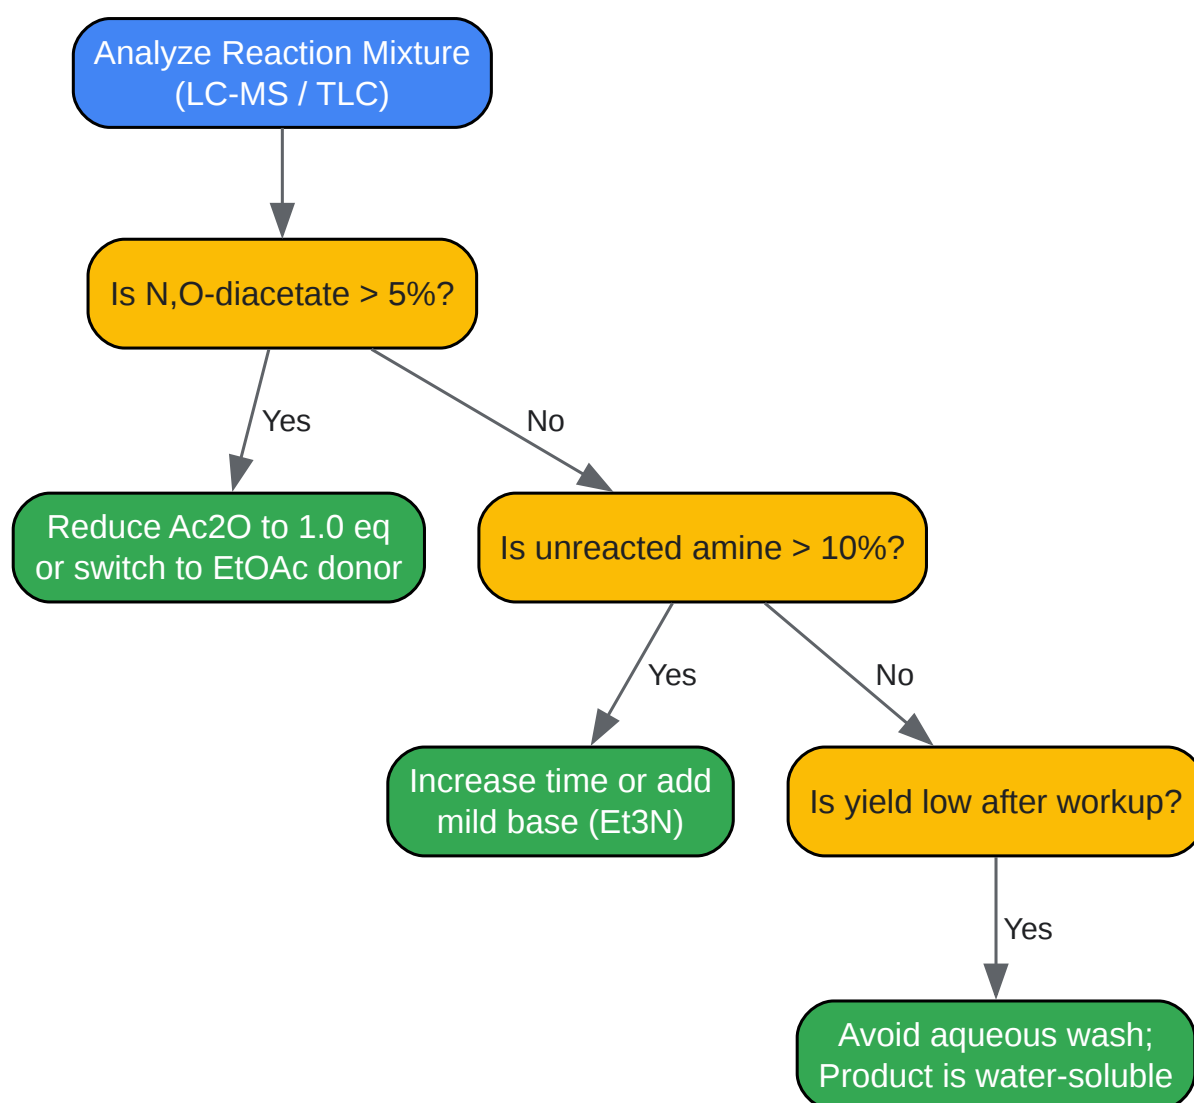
Analyze Reaction Mixture (LC-MS / TLC)

Is N,O-diacetate > 5%?

Yes

No

Reduce Ac2O to 1.0 eq or switch to EtOAc donor

Is unreacted amine > 10%?

Yes

No

Increase time or add mild base (Et3N)

Is yield low after workup?

Yes

Avoid aqueous wash; Product is water-soluble